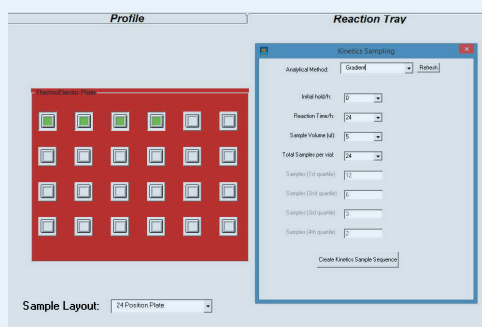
Profile

Reaction Tray

ThermoElectric Plate

Kinetics Sampling

Analytical Method: Gradient Refresh

Initial hold/h: 0

Reaction Time/h: 24

Sample Volume (ul): 5

Total Samples per vial: 24

Samples (1st quartile): 12

Samples (2nd quartile): 6

Samples (3rd quartile): 3

Samples (4th quartile): 2

Create Kinetics Sample Sequence

Sample Layout: 24 Position Plate